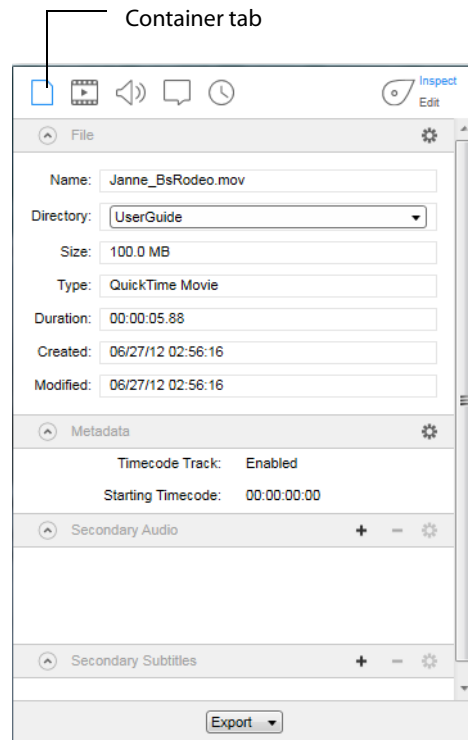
Container tab

Inspect
Edit

File

Name: Janne_BsRodeo.mov

Directory: UserGuide

Size: 100.0 MB

Type: QuickTime Movie

Duration: 00:00:05.88

Created: 06/27/12 02:56:16

Modified: 06/27/12 02:56:16

Metadata

Timecode Track: Enabled

Starting Timecode: 00:00:00:00

Secondary Audio

Secondary Subtitles

Export